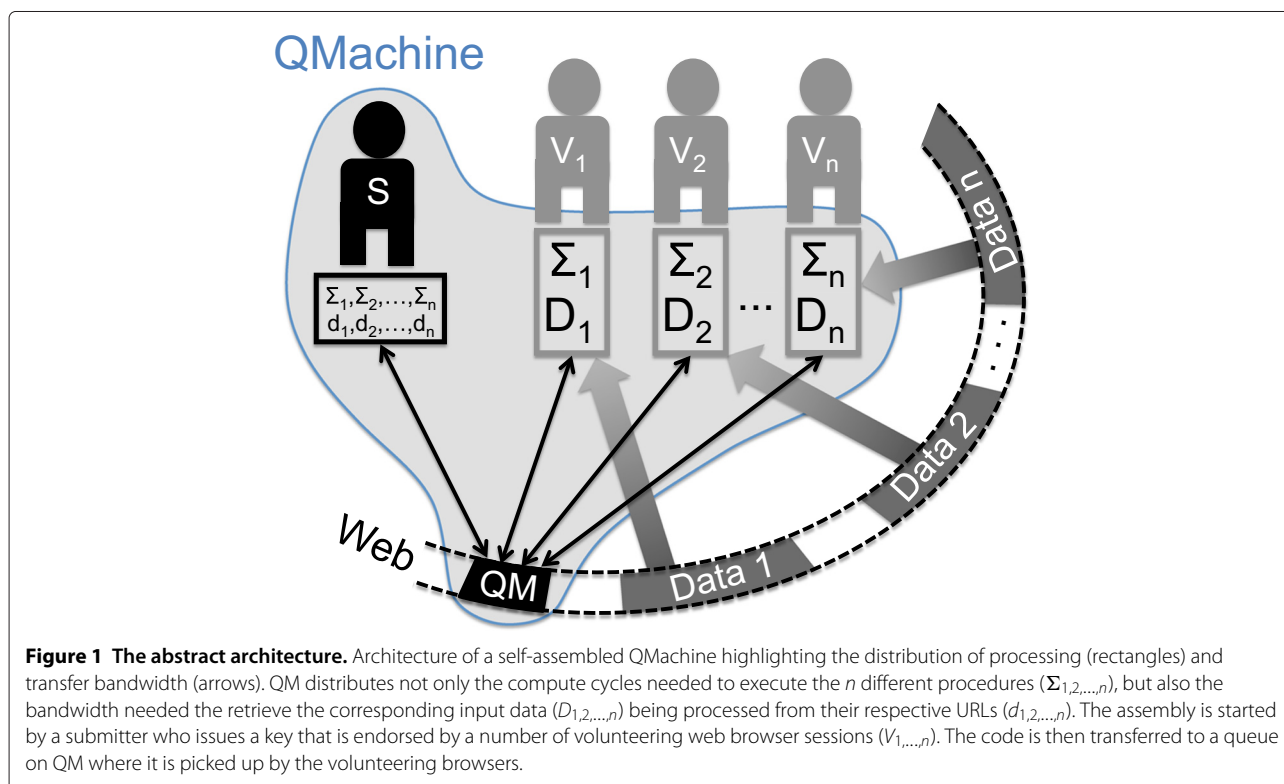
QMachine

S

$\Sigma_1,\Sigma_2,\ldots,\Sigma_n$
$d_1,d_2,\ldots,d_n$

$V_1$ $V_2$ $V_n$

$\Sigma_1$ $D_1$

$\Sigma_2$ $D_2$

...

$\Sigma_n$ $D_n$

Data n

. . .

Data 2

Data 1

Web

QM

**Figure 1 The abstract architecture.** Architecture of a self-assembled QMachine highlighting the distribution of processing (rectangles) and transfer bandwidth (arrows). QM distributes not only the compute cycles needed to execute the *n* different procedures ($\Sigma_{1,2,\ldots,n}$), but also the bandwidth needed the retrieve the corresponding input data ($D_{1,2,\ldots,n}$) being processed from their respective URLs ($d_{1,2,\ldots,n}$). The assembly is started by a submitter who issues a key that is endorsed by a number of volunteering web browser sessions ($V_{1,\ldots,n}$). The code is then transferred to a queue on QM where it is picked up by the volunteering browsers.